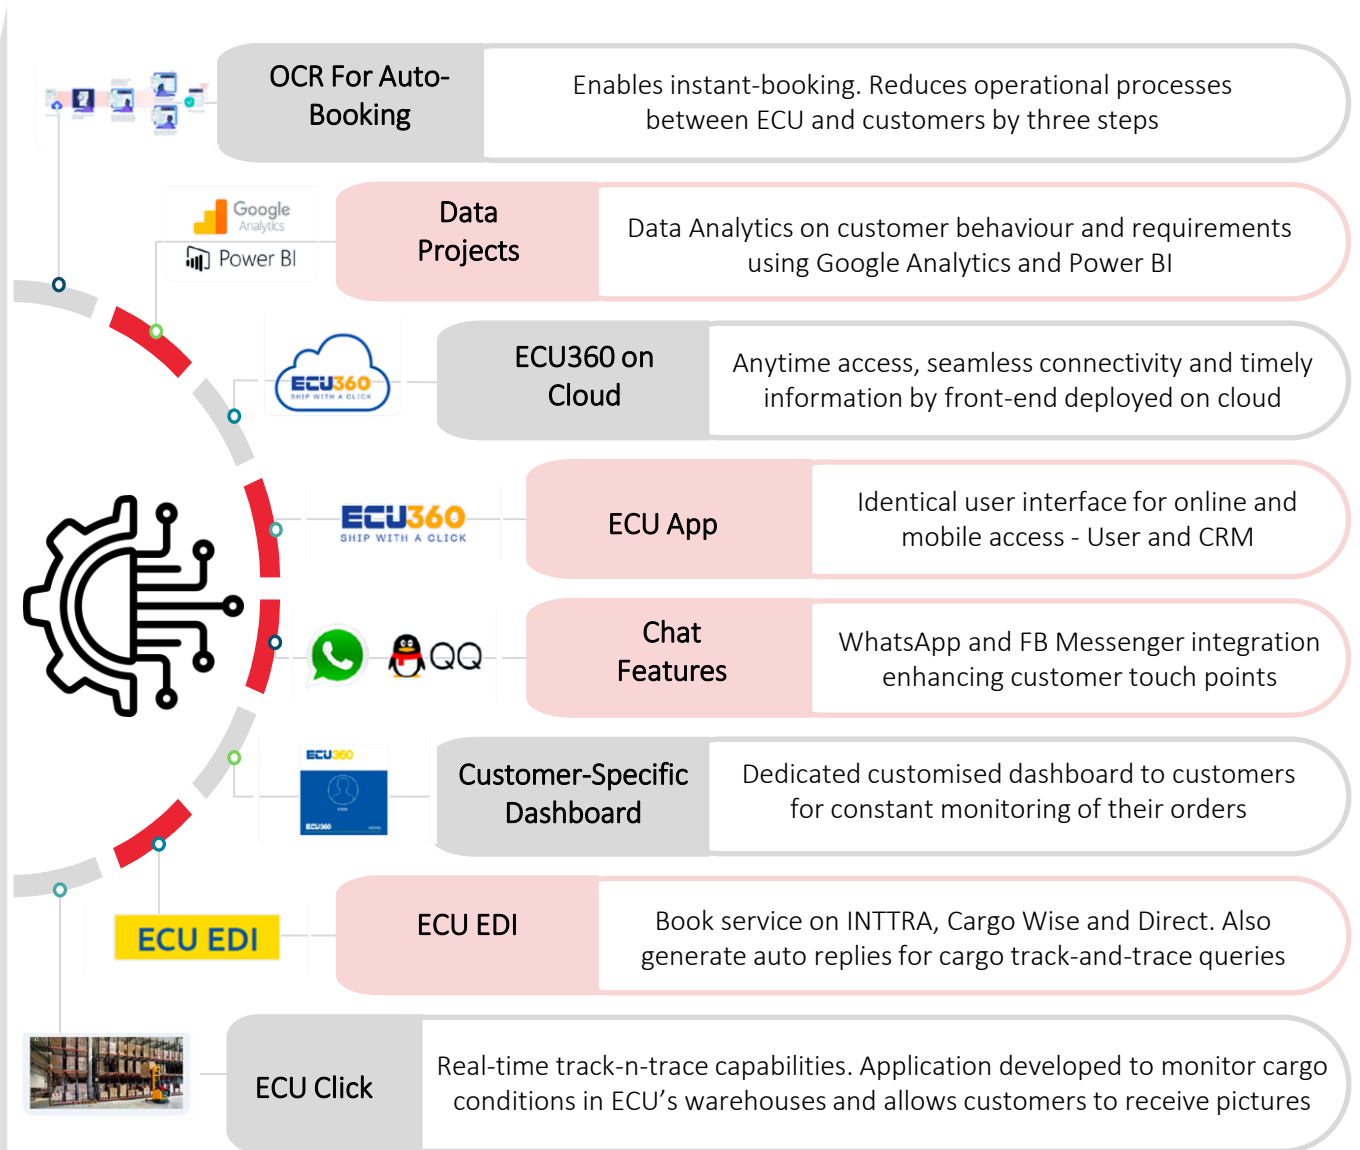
OCR For Auto-Booking

Enables instant-booking. Reduces operational processes between ECU and customers by three steps

Google Analytics

Power BI

Data Projects

Data Analytics on customer behaviour and requirements using Google Analytics and Power BI

ECU360 SHIP WITH A CLICK

ECU360 on Cloud

Anytime access, seamless connectivity and timely information by front-end deployed on cloud

ECU360 SHIP WITH A CLICK

ECU App

Identical user interface for online and mobile access - User and CRM

QQ

Chat Features

WhatsApp and FB Messenger integration enhancing customer touch points

ECU360

Customer-Specific Dashboard

Dedicated customised dashboard to customers for constant monitoring of their orders

ECU EDI

ECU EDI

Book service on INTTRA, Cargo Wise and Direct. Also generate auto replies for cargo track-and-trace queries

ECU Click

Real-time track-n-trace capabilities. Application developed to monitor cargo conditions in ECU's warehouses and allows customers to receive pictures